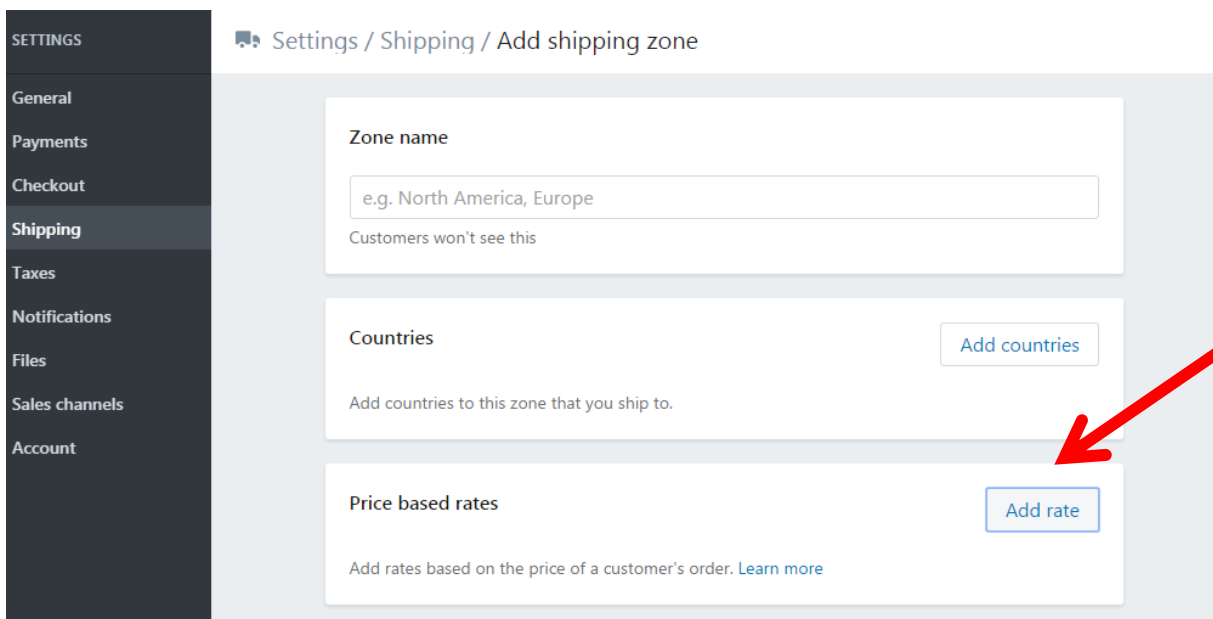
SETTINGS
General
Payments
Checkout
Shipping
Taxes
Notifications
Files
Sales channels
Account

Settings / Shipping / Add shipping zone

Zone name
e.g. North America, Europe
Customers won't see this

Countries
Add countries
Add countries to this zone that you ship to.

Price based rates
Add rate
Add rates based on the price of a customer's order. Learn more